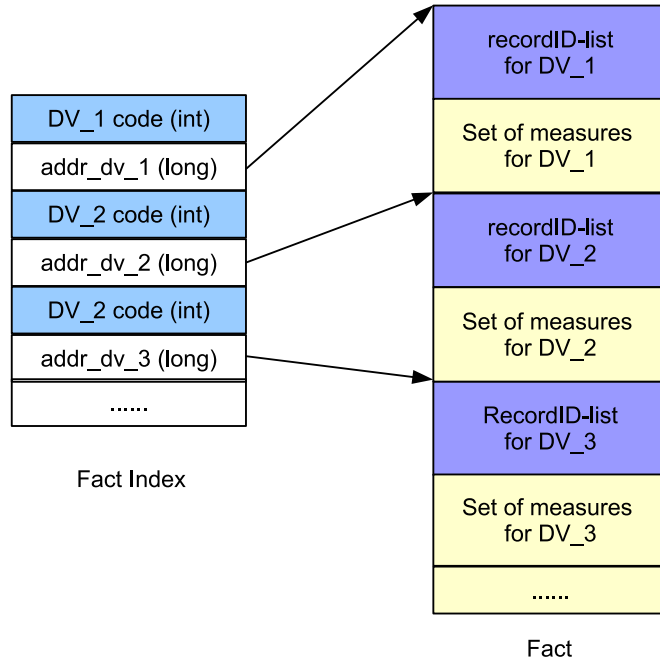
DV_1 code (int)
addr_dv_1 (long)
DV_2 code (int)
addr_dv_2 (long)
DV_2 code (int)
addr_dv_3 (long)
......

Fact Index

recordID-list for DV_1
Set of measures for DV_1
recordID-list for DV_2
Set of measures for DV_2
RecordID-list for DV_3
Set of measures for DV_3
......

Fact